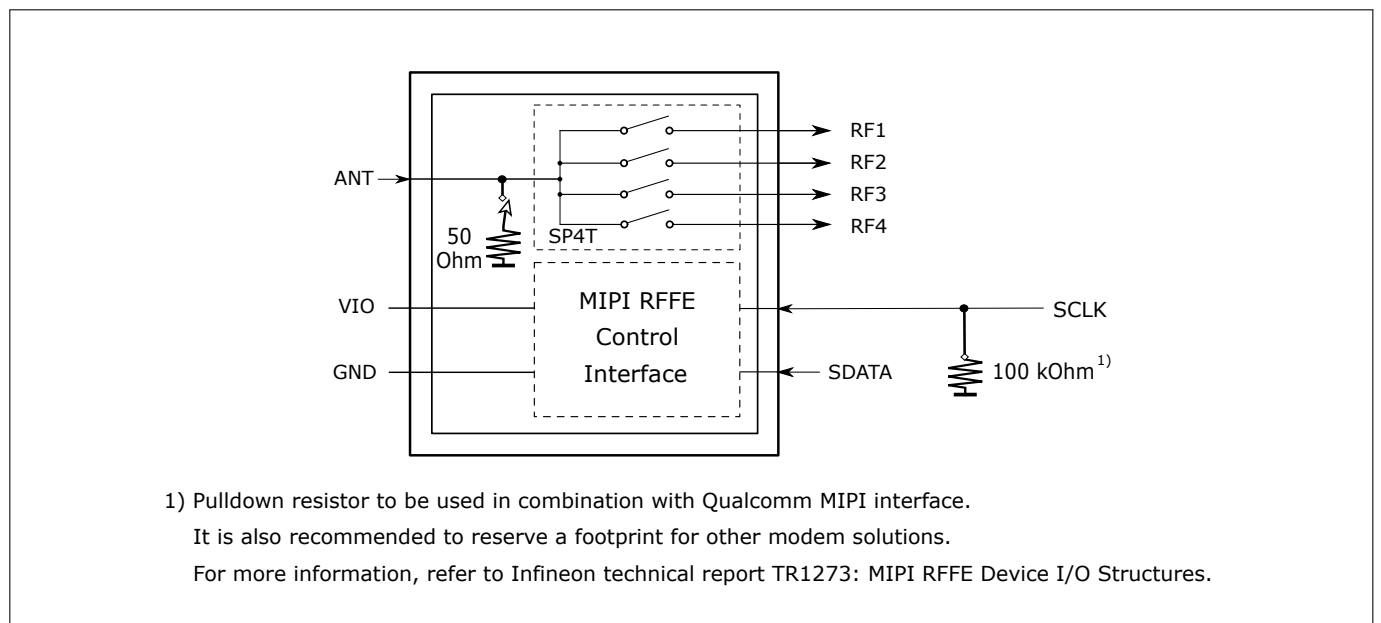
RF1
RF2
ANT
RF3
RF4
SP4T
50 Ohm
MIPI RFFE Control Interface
VIO
SCLK
GND
SDATA
100 kOhm$^{1)}$

1) Pulldown resistor to be used in combination with Qualcomm MIPI interface.
It is also recommended to reserve a footprint for other modem solutions.
For more information, refer to Infineon technical report TR1273: MIPI RFFE Device I/O Structures.